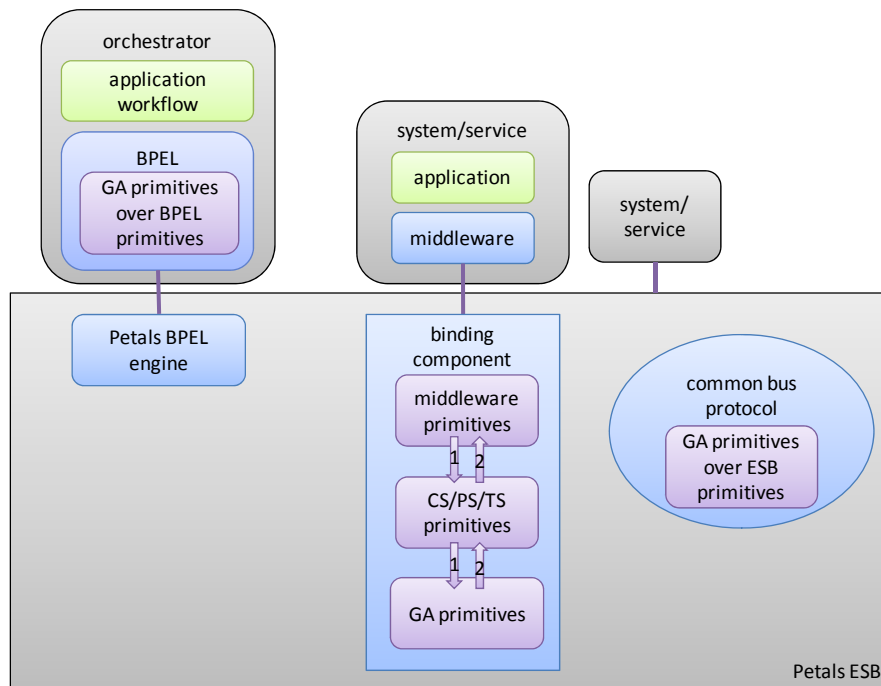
orchestrator

application workflow

BPEL

GA primitives over BPEL primitives

system/service

application

middleware

system/ service

Petals BPEL engine

binding component

middleware primitives

1

2

CS/PS/TS primitives

1

2

GA primitives

common bus protocol

GA primitives over ESB primitives

Petals ESB